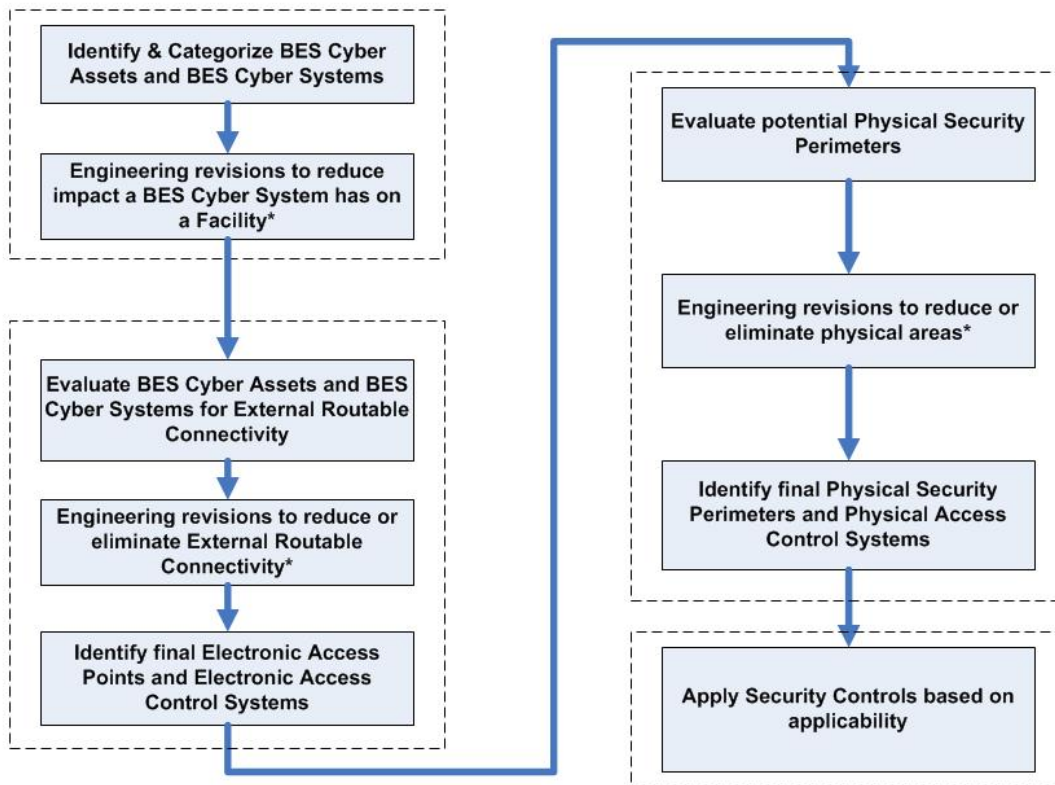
Identify & Categorize BES Cyber Assets and BES Cyber Systems

Engineering revisions to reduce impact a BES Cyber System has on a Facility*

Evaluate BES Cyber Assets and BES Cyber Systems for External Routable Connectivity

Engineering revisions to reduce or eliminate External Routable Connectivity*

Identify final Electronic Access Points and Electronic Access Control Systems

Evaluate potential Physical Security Perimeters

Engineering revisions to reduce or eliminate physical areas*

Identify final Physical Security Perimeters and Physical Access Control Systems

Apply Security Controls based on applicability